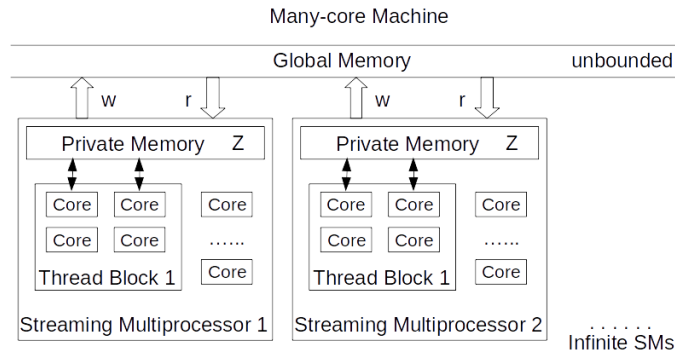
Many-core Machine

Global Memory

unbounded

w

r

w

r

Private Memory Z

Core
Core
Core
Core
Thread Block 1

Core
……
Core

Streaming Multiprocessor 1

Private Memory Z

Core
Core
Core
Core
Thread Block 1

Core
……
Core

Streaming Multiprocessor 2

. . . . . .
Infinite SMs